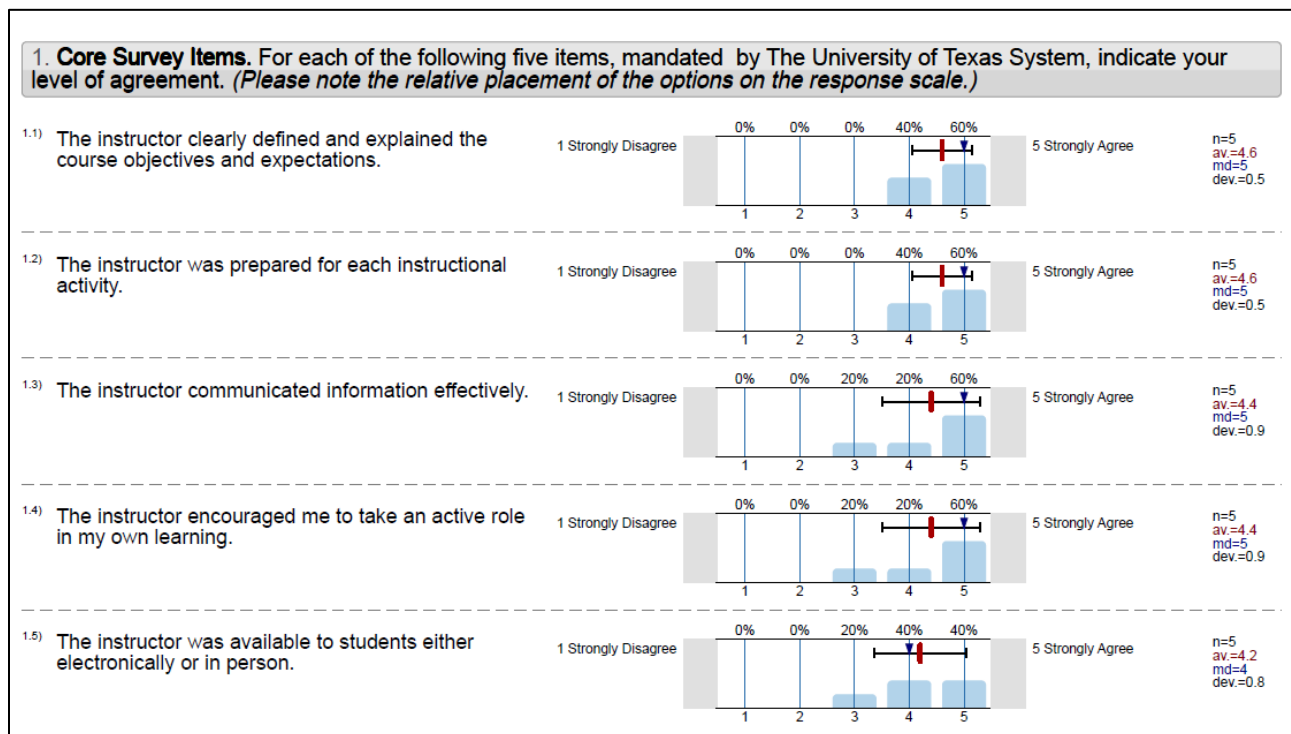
1. **Core Survey Items.** For each of the following five items, mandated by The University of Texas System, indicate your level of agreement. *(Please note the relative placement of the options on the response scale.)*

1.1) The instructor clearly defined and explained the course objectives and expectations.

1 Strongly Disagree

| 0% | 0% | 0% | 40% | 60% |
|---|---|---|---|---|
| 1 | 2 | 3 | 4 | 5 |

5 Strongly Agree

n=5
av.=4.6
md=5
dev.=0.5

1.2) The instructor was prepared for each instructional activity.

1 Strongly Disagree

| 0% | 0% | 0% | 40% | 60% |
|---|---|---|---|---|
| 1 | 2 | 3 | 4 | 5 |

5 Strongly Agree

n=5
av.=4.6
md=5
dev.=0.5

1.3) The instructor communicated information effectively.

1 Strongly Disagree

| 0% | 0% | 20% | 20% | 60% |
|---|---|---|---|---|
| 1 | 2 | 3 | 4 | 5 |

5 Strongly Agree

n=5
av.=4.4
md=5
dev.=0.9

1.4) The instructor encouraged me to take an active role in my own learning.

1 Strongly Disagree

| 0% | 0% | 20% | 20% | 60% |
|---|---|---|---|---|
| 1 | 2 | 3 | 4 | 5 |

5 Strongly Agree

n=5
av.=4.4
md=5
dev.=0.9

1.5) The instructor was available to students either electronically or in person.

1 Strongly Disagree

| 0% | 0% | 20% | 40% | 40% |
|---|---|---|---|---|
| 1 | 2 | 3 | 4 | 5 |

5 Strongly Agree

n=5
av.=4.2
md=4
dev.=0.8